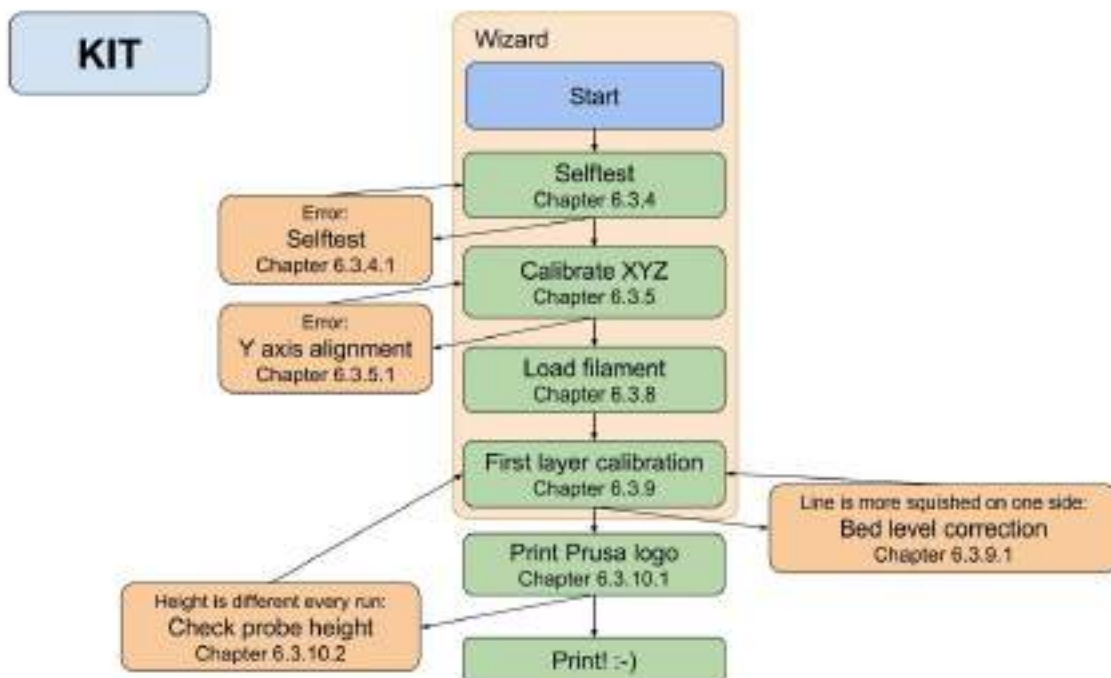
KIT

Wizard

Start

Selftest
Chapter 6.3.4

Error:
Selftest
Chapter 6.3.4.1

Calibrate XYZ
Chapter 6.3.5

Error:
Y axis alignment
Chapter 6.3.5.1

Load filament
Chapter 6.3.8

First layer calibration
Chapter 6.3.9

Line is more squished on one side:
Bed level correction
Chapter 6.3.9.1

Print Prusa logo
Chapter 6.3.10.1

Height is different every run:
Check probe height
Chapter 6.3.10.2

Print! :-)